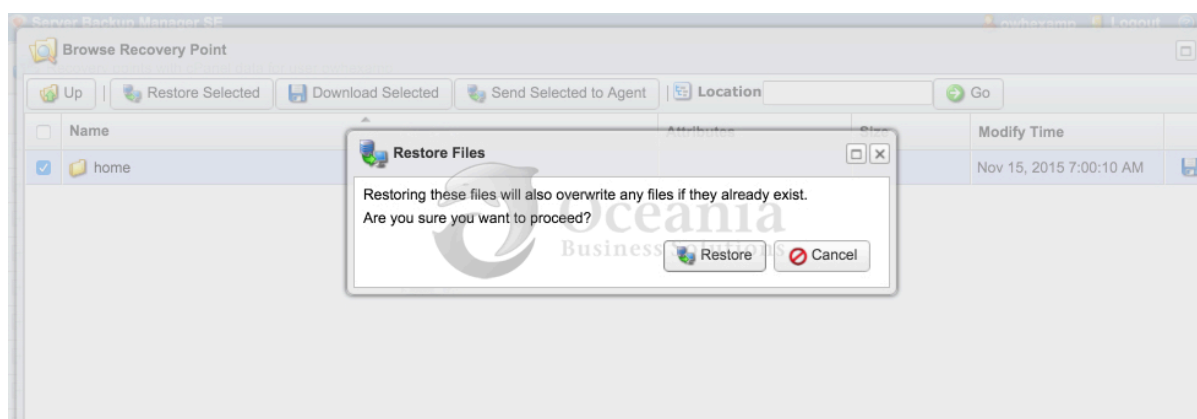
Server Backup Manager SE

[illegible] Logout

Browse Recovery Point

Up | Restore Selected | Download Selected | Send Selected to Agent | Location | Go

| Name | Attributes | Size | Modify Time |
|---|---|---|---|
| home | | | Nov 15, 2015 7:00:10 AM |

Restore Files

Restoring these files will also overwrite any files if they already exist.
Are you sure you want to proceed?

Restore | Cancel

Oceania
Business Solutions